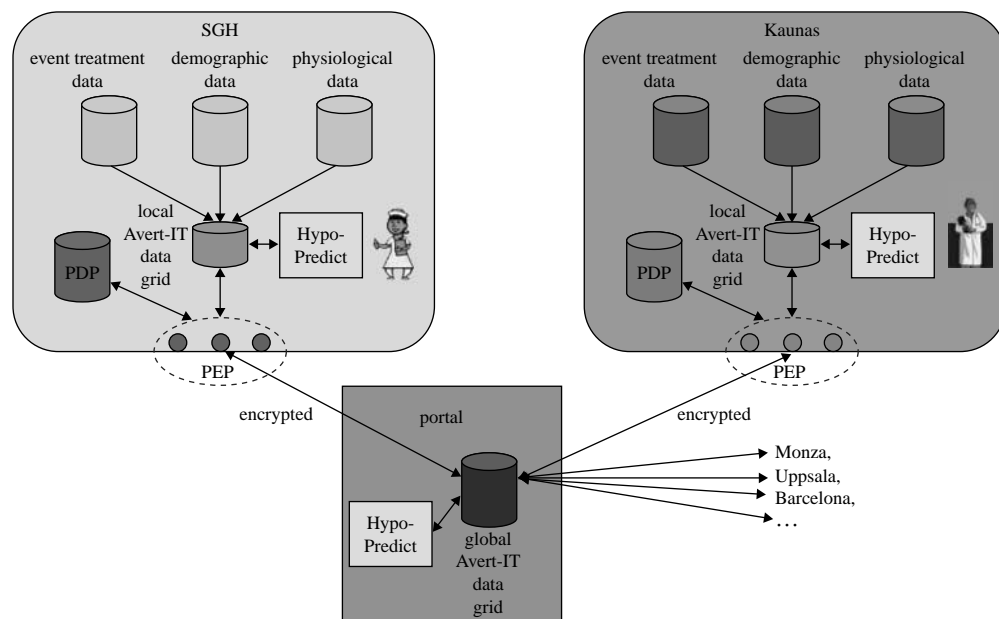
SGH

event treatment data

demographic data

physiological data

local Avert-IT data grid

Hypo-Predict

PDP

PEP

Kaunas

event treatment data

demographic data

physiological data

local Avert-IT data grid

Hypo-Predict

PDP

PEP

encrypted

portal

encrypted

Monza,

Uppsala,

Barcelona,

…

Hypo-Predict

global Avert-IT data grid